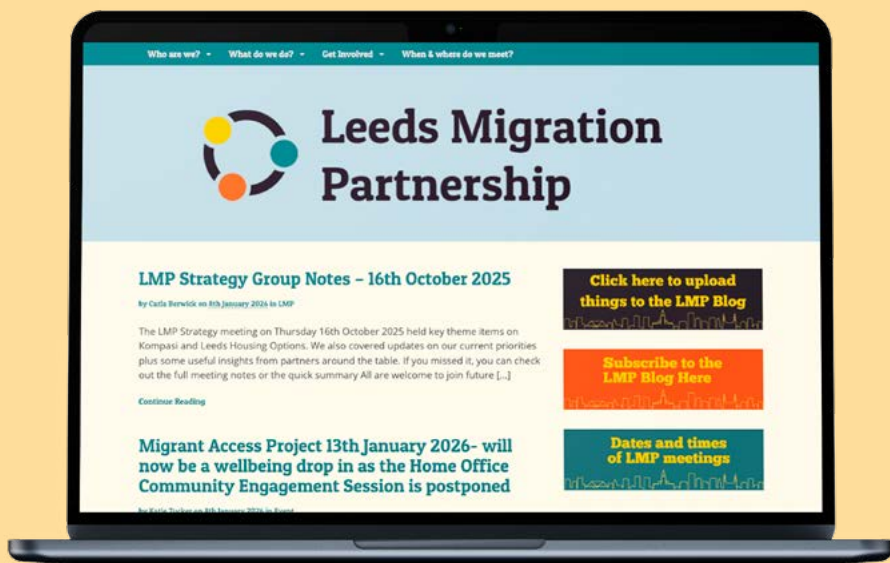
Who are we? ▾ What do we do? ▾ Get Involved ▾ When & where do we meet?

Leeds Migration Partnership

LMP Strategy Group Notes – 16th October 2025

by Catla Berwick on 8th January 2026 in LMP

The LMP Strategy meeting on Thursday 16th October 2025 held key theme items on Kompasi and Leeds Housing Options. We also covered updates on our current priorities plus some useful insights from partners around the table. If you missed it, you can check out the full meeting notes or the quick summary All are welcome to join future [...]

Continue Reading

Migrant Access Project 13th January 2026- will now be a wellbeing drop in as the Home Office Community Engagement Session is postponed

by Katie Tucker on 8th January 2026 in Event

Click here to upload things to the LMP Blog

Subscribe to the LMP Blog Here

Dates and times of LMP meetings